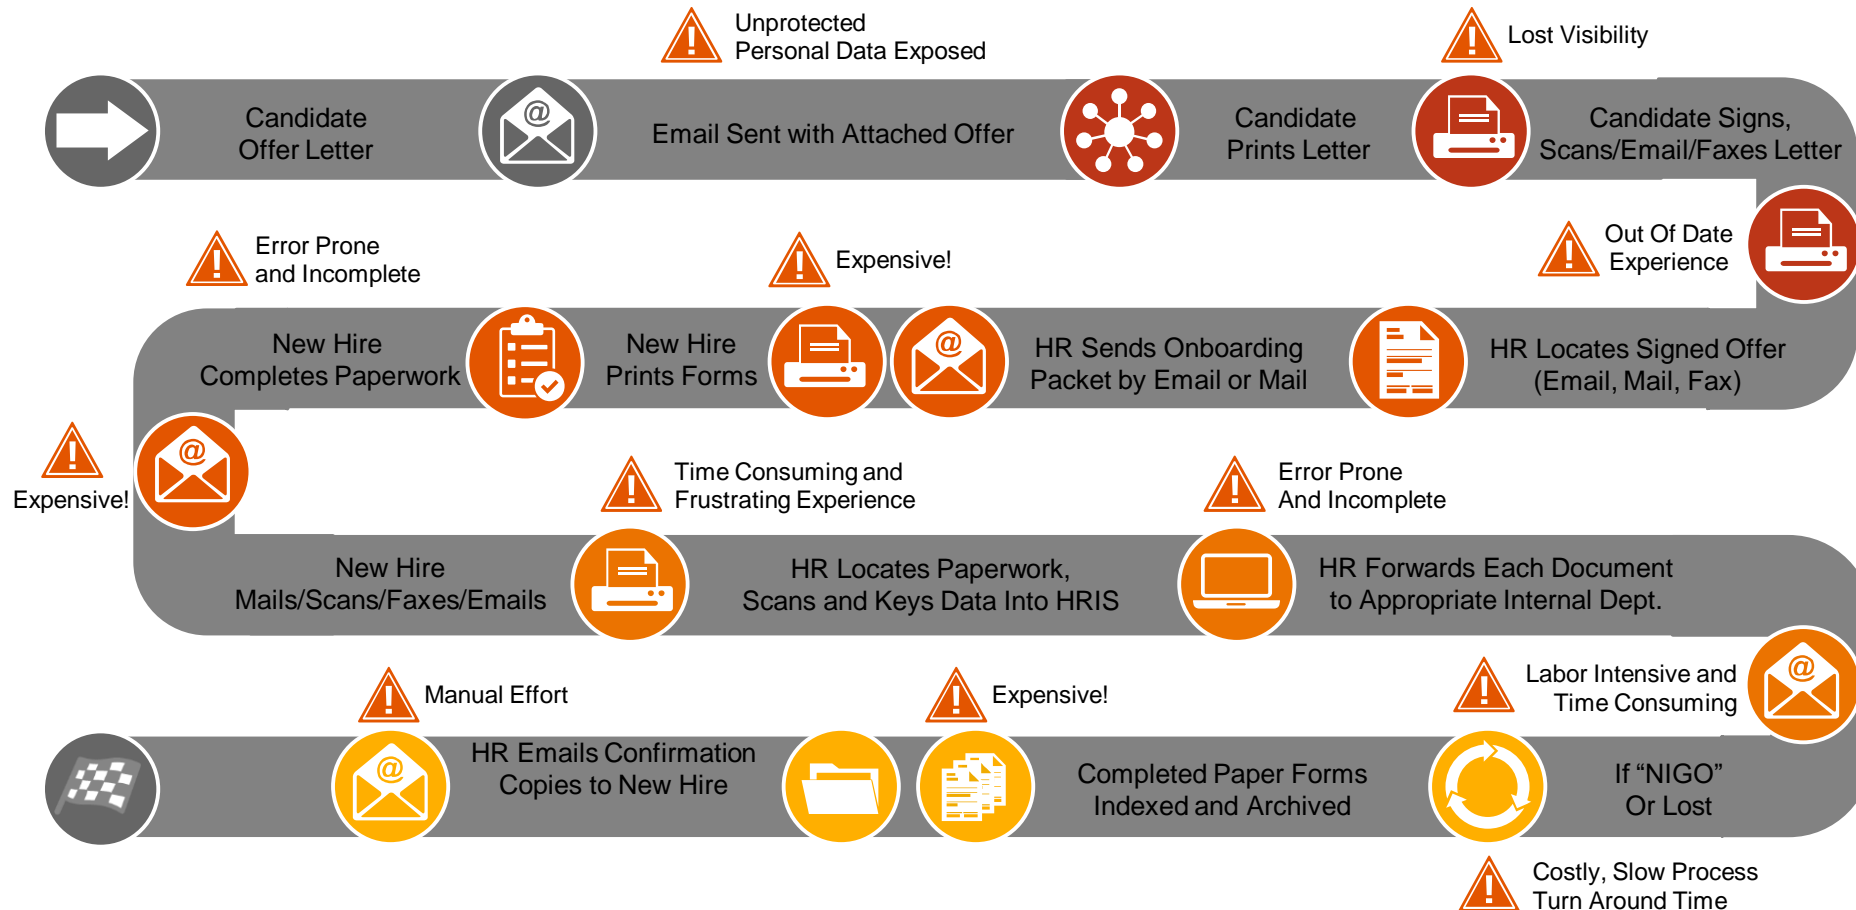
Unprotected
Personal Data Exposed

Lost Visibility

Candidate
Offer Letter

Email Sent with Attached Offer

Candidate
Prints Letter

Candidate Signs,
Scans/Email/Faxes Letter

Error Prone
and Incomplete

Expensive!

Out Of Date
Experience

New Hire
Completes Paperwork

New Hire
Prints Forms

HR Sends Onboarding
Packet by Email or Mail

HR Locates Signed Offer
(Email, Mail, Fax)

Expensive!

Time Consuming and
Frustrating Experience

Error Prone
And Incomplete

New Hire
Mails/Scans/Faxes/Emails

HR Locates Paperwork,
Scans and Keys Data Into HRIS

HR Forwards Each Document
to Appropriate Internal Dept.

Manual Effort

Expensive!

Labor Intensive and
Time Consuming

HR Emails Confirmation
Copies to New Hire

Completed Paper Forms
Indexed and Archived

If “NIGO”
Or Lost

Costly, Slow Process
Turn Around Time